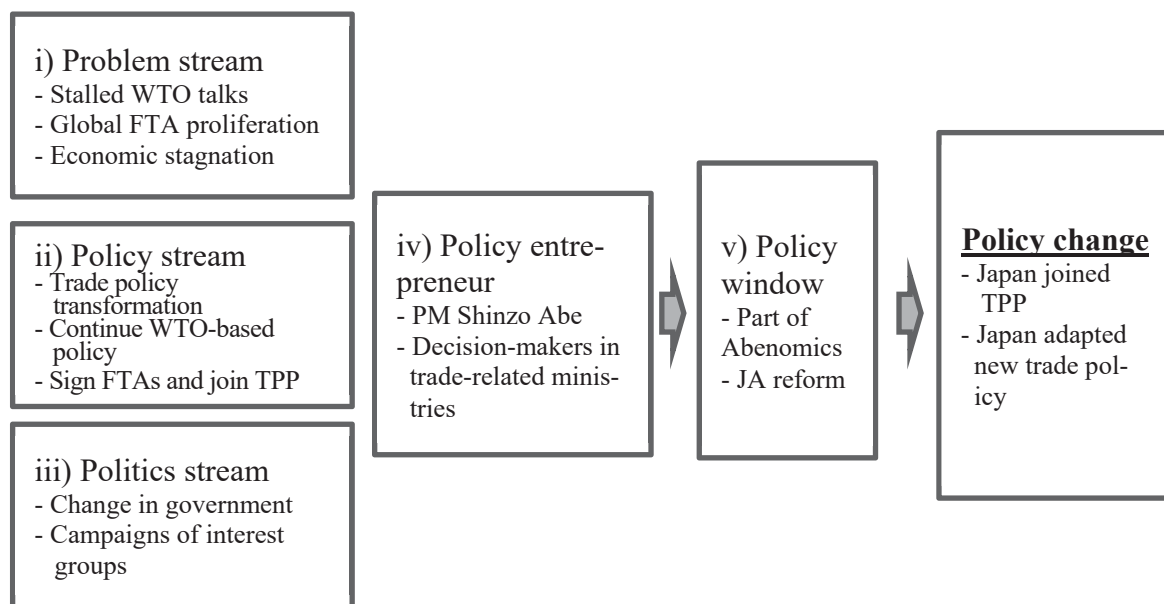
i) Problem stream
- Stalled WTO talks
- Global FTA proliferation
- Economic stagnation

ii) Policy stream
- Trade policy transformation
- Continue WTO-based policy
- Sign FTAs and join TPP

iii) Politics stream
- Change in government
- Campaigns of interest groups

iv) Policy entrepreneur
- PM Shinzo Abe
- Decision-makers in trade-related ministries

v) Policy window
- Part of Abenomics
- JA reform

Policy change
- Japan joined TPP
- Japan adapted new trade policy